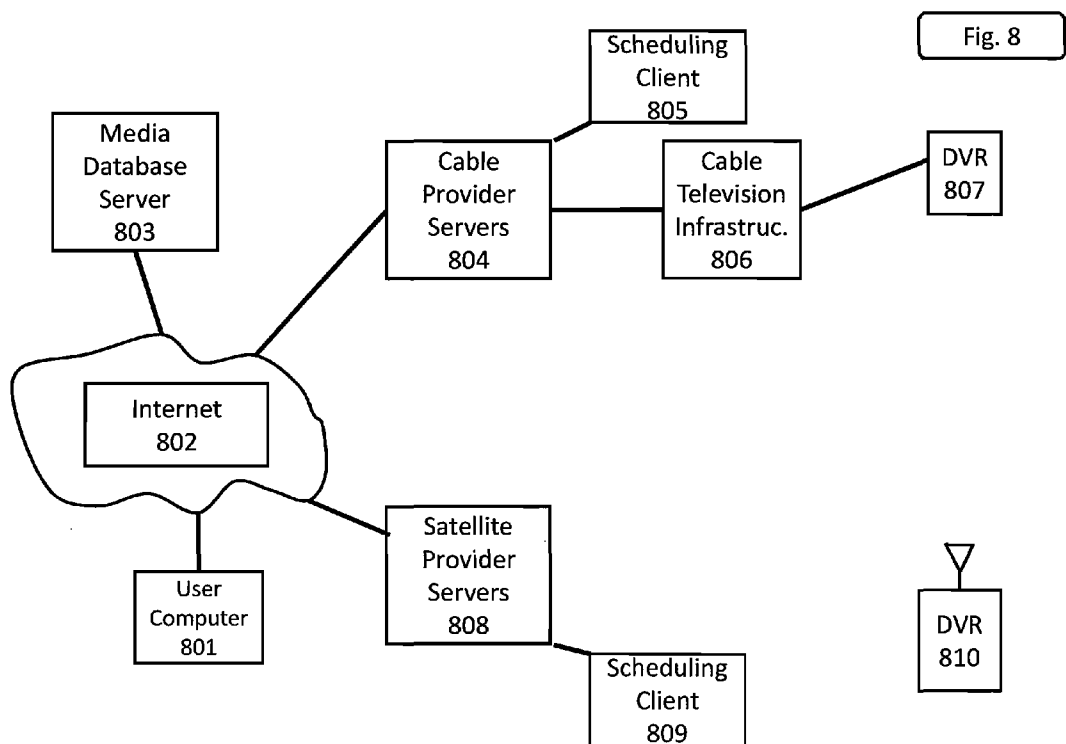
Fig. 8

Scheduling Client 805

Media Database Server 803

Cable Provider Servers 804

Cable Television Infrastruc. 806

DVR 807

Internet 802

Satellite Provider Servers 808

User Computer 801

DVR 810

Scheduling Client 809